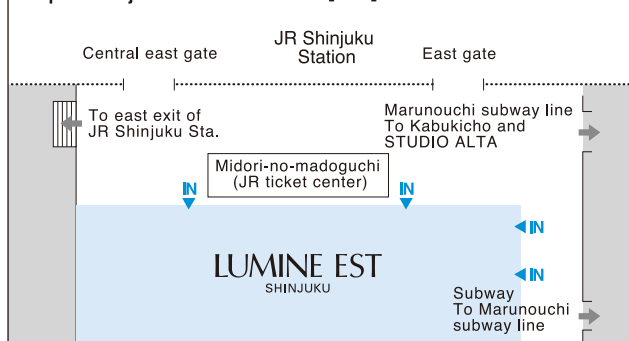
JR Shinjuku Station

Central east gate

East gate

To east exit of JR Shinjuku Sta.

Marunouchi subway line To Kabukicho and STUDIO ALTA

Midori-no-madoguchi (JR ticket center)

IN

IN

IN

IN

LUMINE EST

SHINJUKU

Subway To Marunouchi subway line